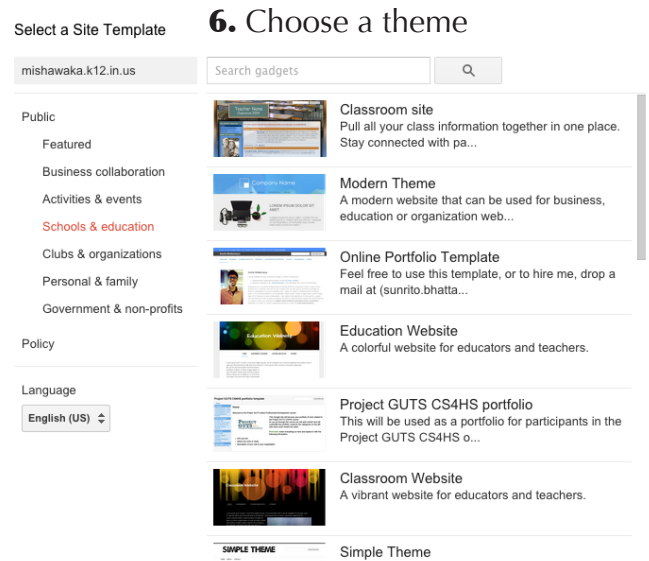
Select a Site Template

6. Choose a theme

mishawaka.k12.in.us

Search gadgets

Public

Featured

Business collaboration

Activities & events

Schools & education

Clubs & organizations

Personal & family

Government & non-profits

Policy

Language

English (US)

Teacher Name

Classroom site
Pull all your class information together in one place. Stay connected with pa...

Company Name

Modern Theme
A modern website that can be used for business, education or organization web...

Online Portfolio Template
Feel free to use this template, or to hire me, drop a mail at (sunrito.bhatta...

Education Website

Education Website
A colorful website for educators and teachers.

Project GUTS CS4HS portfolio
This will be used as a portfolio for participants in the Project GUTS CS4HS o...

Classroom Website
A vibrant website for educators and teachers.

SIMPLE THEME

Simple Theme